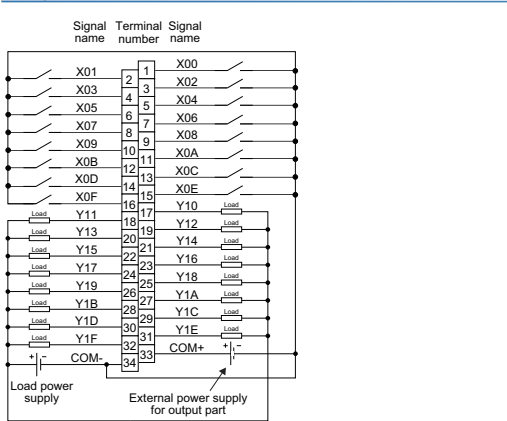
Signal name

Terminal number

Signal name

X01
2
1
X00
X03
4
3
X02
X05
6
5
X04
X07
8
7
X06
X09
10
9
X08
X0B
12
11
X0A
X0D
14
13
X0C
X0F
16
15
X0E
Y11
18
17
Y10
Y13
20
19
Y12
Y15
22
21
Y14
Y17
24
23
Y16
Y19
26
25
Y18
Y1B
28
27
Y1A
Y1D
30
29
Y1C
Y1F
32
31
Y1E
COM-
34
33
COM+

Load
Load
Load
Load
Load
Load
Load
Load
Load
Load
Load
Load
Load
Load
Load
Load

+ -
+ -

Load power supply

External power supply for output part